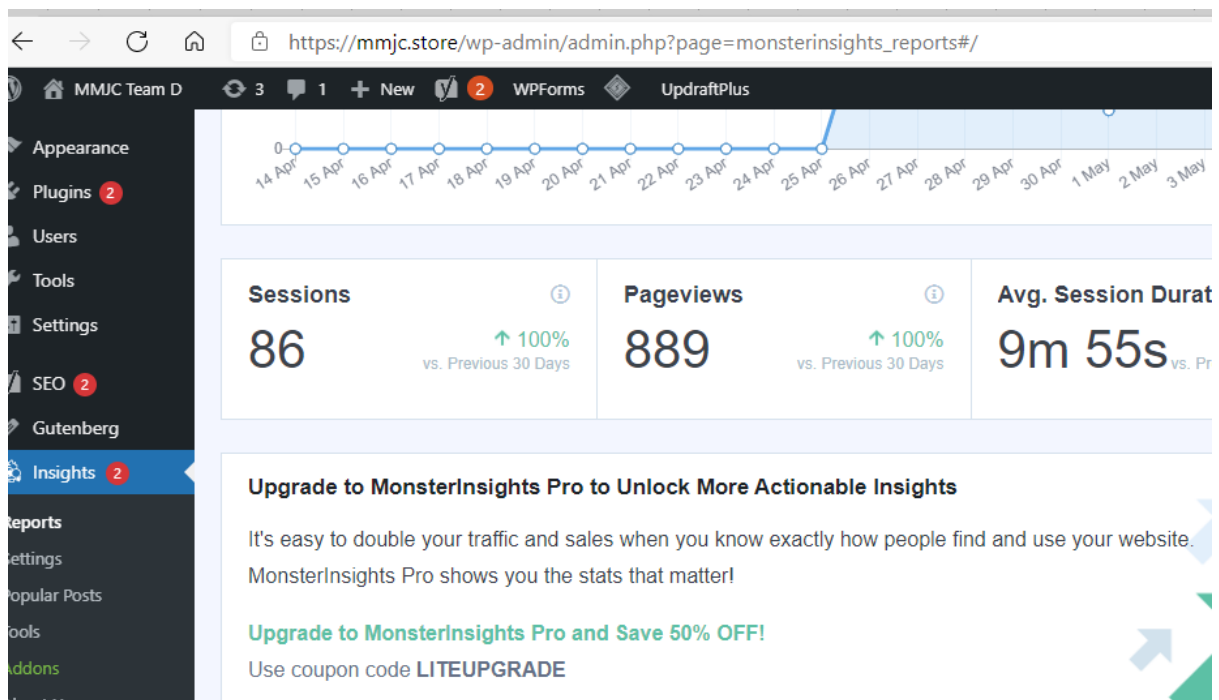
https://mmjc.store/wp-admin/admin.php?page=monsterinsights_reports#/

MMJC Team D 3 1 New 2 WPForms UpdraftPlus

Appearance
Plugins 2
Users
Tools
Settings
SEO 2
Gutenberg
Insights 2
Reports
ettings
opular Posts
ools
Addons

0
14 Apr 15 Apr 16 Apr 17 Apr 18 Apr 19 Apr 20 Apr 21 Apr 22 Apr 23 Apr 24 Apr 25 Apr 26 Apr 27 Apr 28 Apr 29 Apr 30 Apr 1 May 2 May 3 May

Sessions
86
100%
vs. Previous 30 Days

Pageviews
889
100%
vs. Previous 30 Days

Avg. Session Durat
9m 55s vs. Pr

Upgrade to MonsterInsights Pro to Unlock More Actionable Insights

It's easy to double your traffic and sales when you know exactly how people find and use your website. MonsterInsights Pro shows you the stats that matter!

Upgrade to MonsterInsights Pro and Save 50% OFF!
Use coupon code LITEUPGRADE